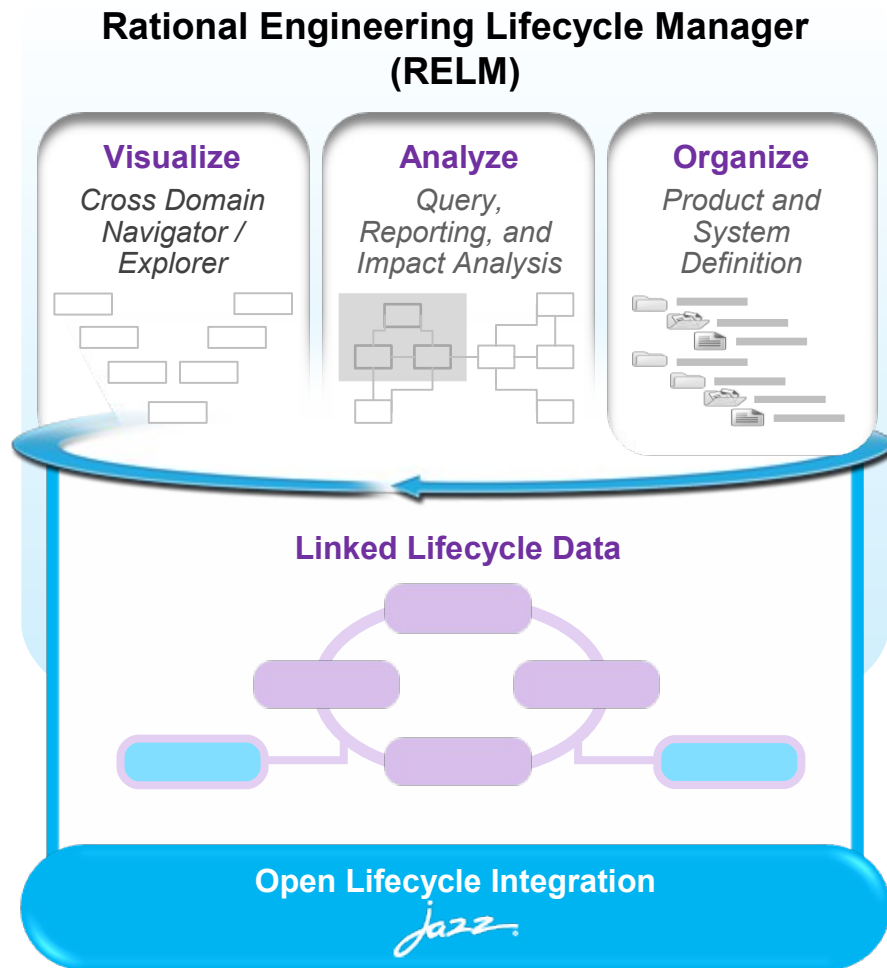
Rational Engineering Lifecycle Manager (RELM)

Visualize
Cross Domain Navigator / Explorer

Analyze
Query, Reporting, and Impact Analysis

Organize
Product and System Definition

Linked Lifecycle Data

Open Lifecycle Integration
Jazz